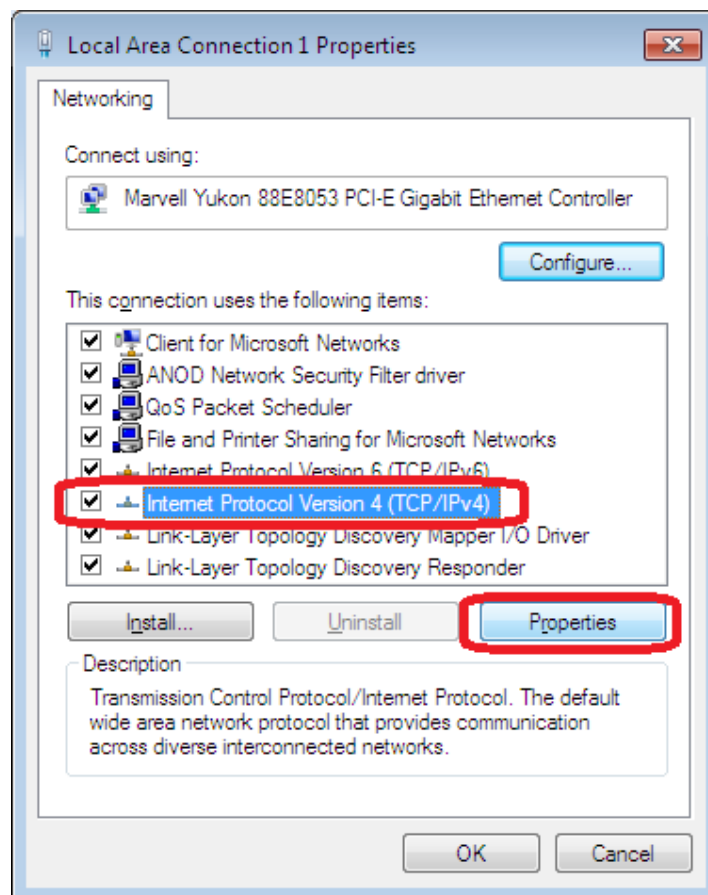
Local Area Connection 1 Properties

Networking

Connect using:

Marvell Yukon 88E8053 PCI-E Gigabit Ethemet Controller

Configure...

This connection uses the following items:

Client for Microsoft Networks
ANOD Network Security Filter driver
QoS Packet Scheduler
File and Printer Sharing for Microsoft Networks
Internet Protocol Version 6 (TCP/IPv6)
Internet Protocol Version 4 (TCP/IPv4)
Link-Layer Topology Discovery Mapper I/O Driver
Link-Layer Topology Discovery Responder

Install... Uninstall Properties

Description

Transmission Control Protocol/Intemet Protocol. The default wide area network protocol that provides communication across diverse interconnected networks.

OK Cancel